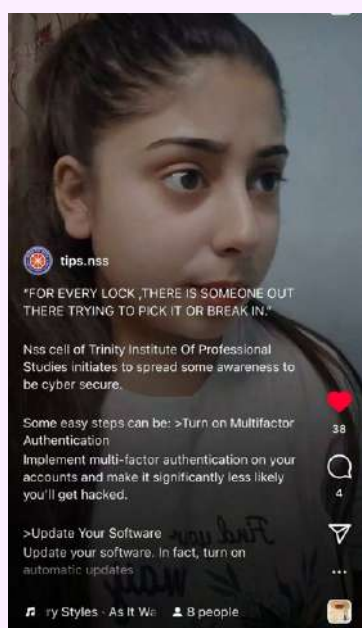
tips.nss

"FOR EVERY LOCK ,THERE IS SOMEONE OUT THERE TRYING TO PICK IT OR BREAK IN."

Nss cell of Trinity Institute Of Professional Studies initiates to spread some awareness to be cyber secure.

Some easy steps can be: >Turn on Multifactor Authentication
Implement multi-factor authentication on your accounts and make it significantly less likely you'll get hacked.

>Update Your Software
Update your software. In fact, turn on automatic updates

38

4

ry Styles · As It Wa 8 people